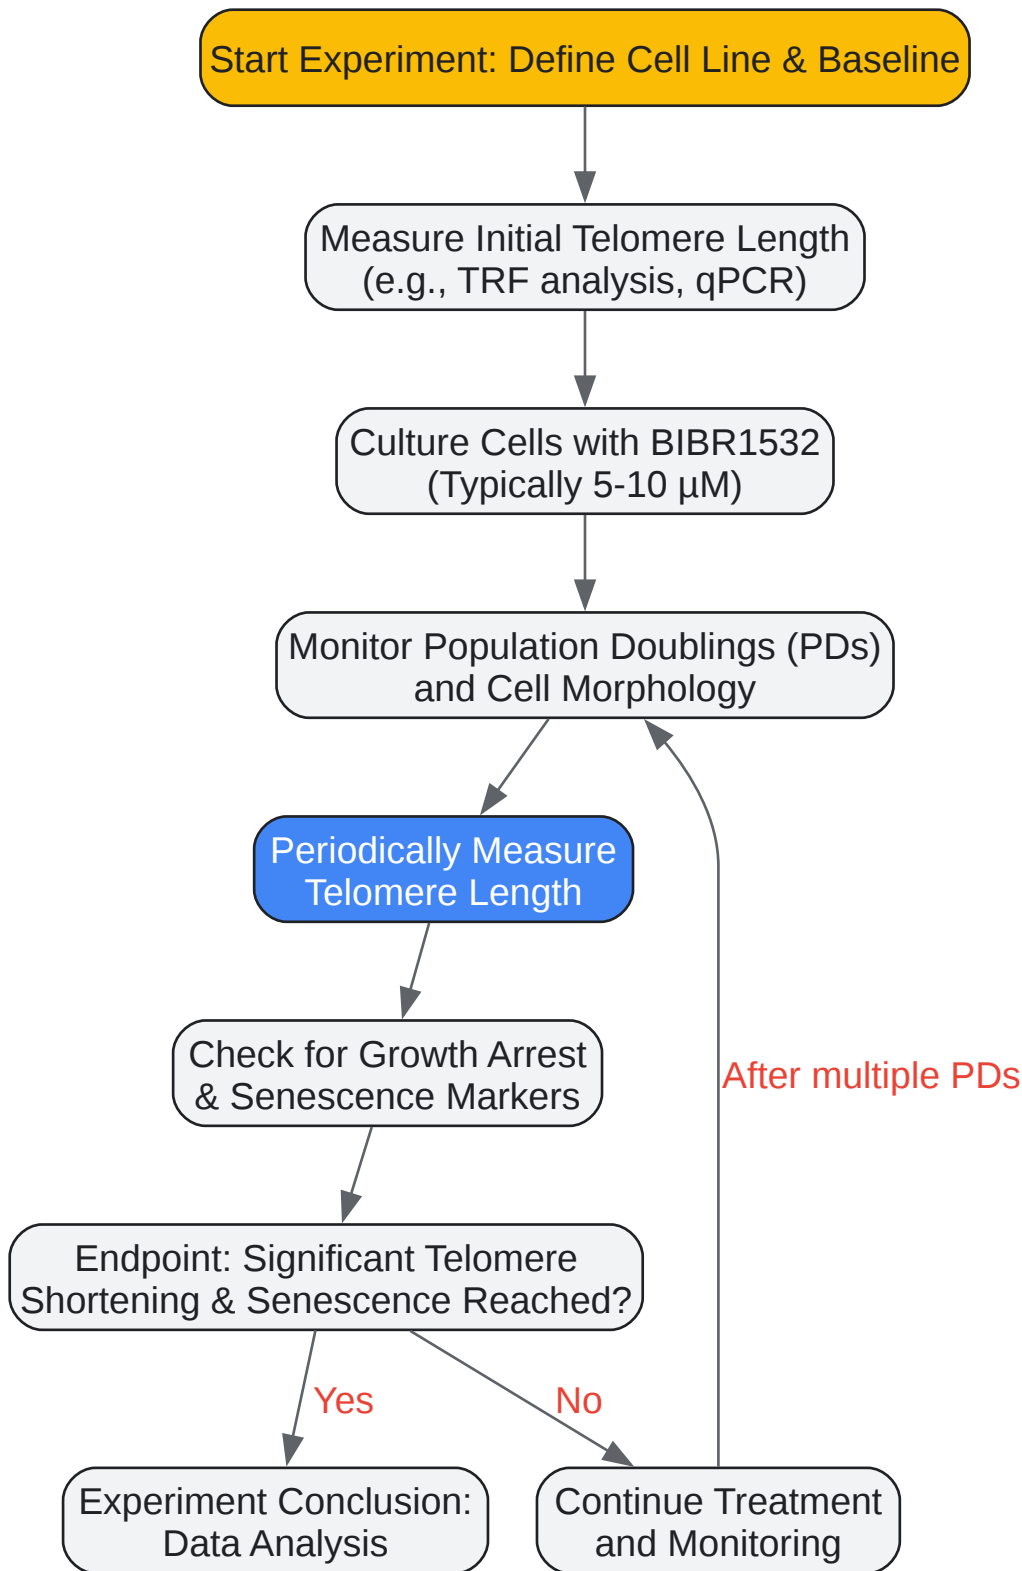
Start Experiment: Define Cell Line & Baseline

Measure Initial Telomere Length (e.g., TRF analysis, qPCR)

Culture Cells with BIBR1532 (Typically 5-10 µM)

Monitor Population Doublings (PDs) and Cell Morphology

Periodically Measure Telomere Length

Check for Growth Arrest & Senescence Markers

Endpoint: Significant Telomere Shortening & Senescence Reached?

After multiple PDs

Yes

No

Experiment Conclusion: Data Analysis

Continue Treatment and Monitoring